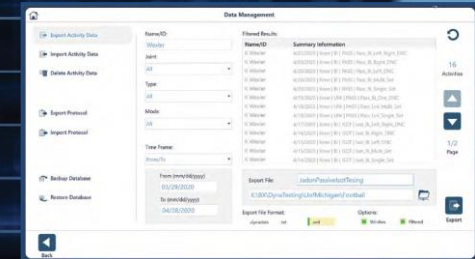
Data Management

Export Activity Data
Import Activity Data
Delete Activity Data
Export Protocol
Import Protocol
Backup Database
Restore Database

Name/ID:
Wexler
Joint:
All
Type:
All
Mode:
All
Time Frame:
From/To
From (mm/dd/yyyy):
03/29/2020
To (mm/dd/yyyy):
04/28/2020

Filtered Results:

| Name/ID | Summary Information |
|---|---|
| K. Wexler | 4/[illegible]/2020 \| Knee \| R \| PASS \| Pass_Bi_Left_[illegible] |
| K. Wexler | 4/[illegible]/2020 \| Knee \| R \| PASS \| Pass_Bi_Right_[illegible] |
| K. Wexler | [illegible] |
| K. Wexler | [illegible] |
| K. Wexler | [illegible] |
| K. Wexler | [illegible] |
| K. Wexler | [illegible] |
| K. Wexler | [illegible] |
| K. Wexler | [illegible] |
| K. Wexler | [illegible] |
| K. Wexler | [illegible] |
| K. Wexler | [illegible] |
| K. Wexler | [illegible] |
| K. Wexler | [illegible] |
| K. Wexler | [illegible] |
| K. Wexler | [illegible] |

16
Activities

1/2
Page

Export File:
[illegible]PassiveIsotTesting
C:\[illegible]\DynaTesting\UofMichigan\Football

Export File Format:
.dynadata .txt .csv

Options:
Wireless Filtered

Export

Back